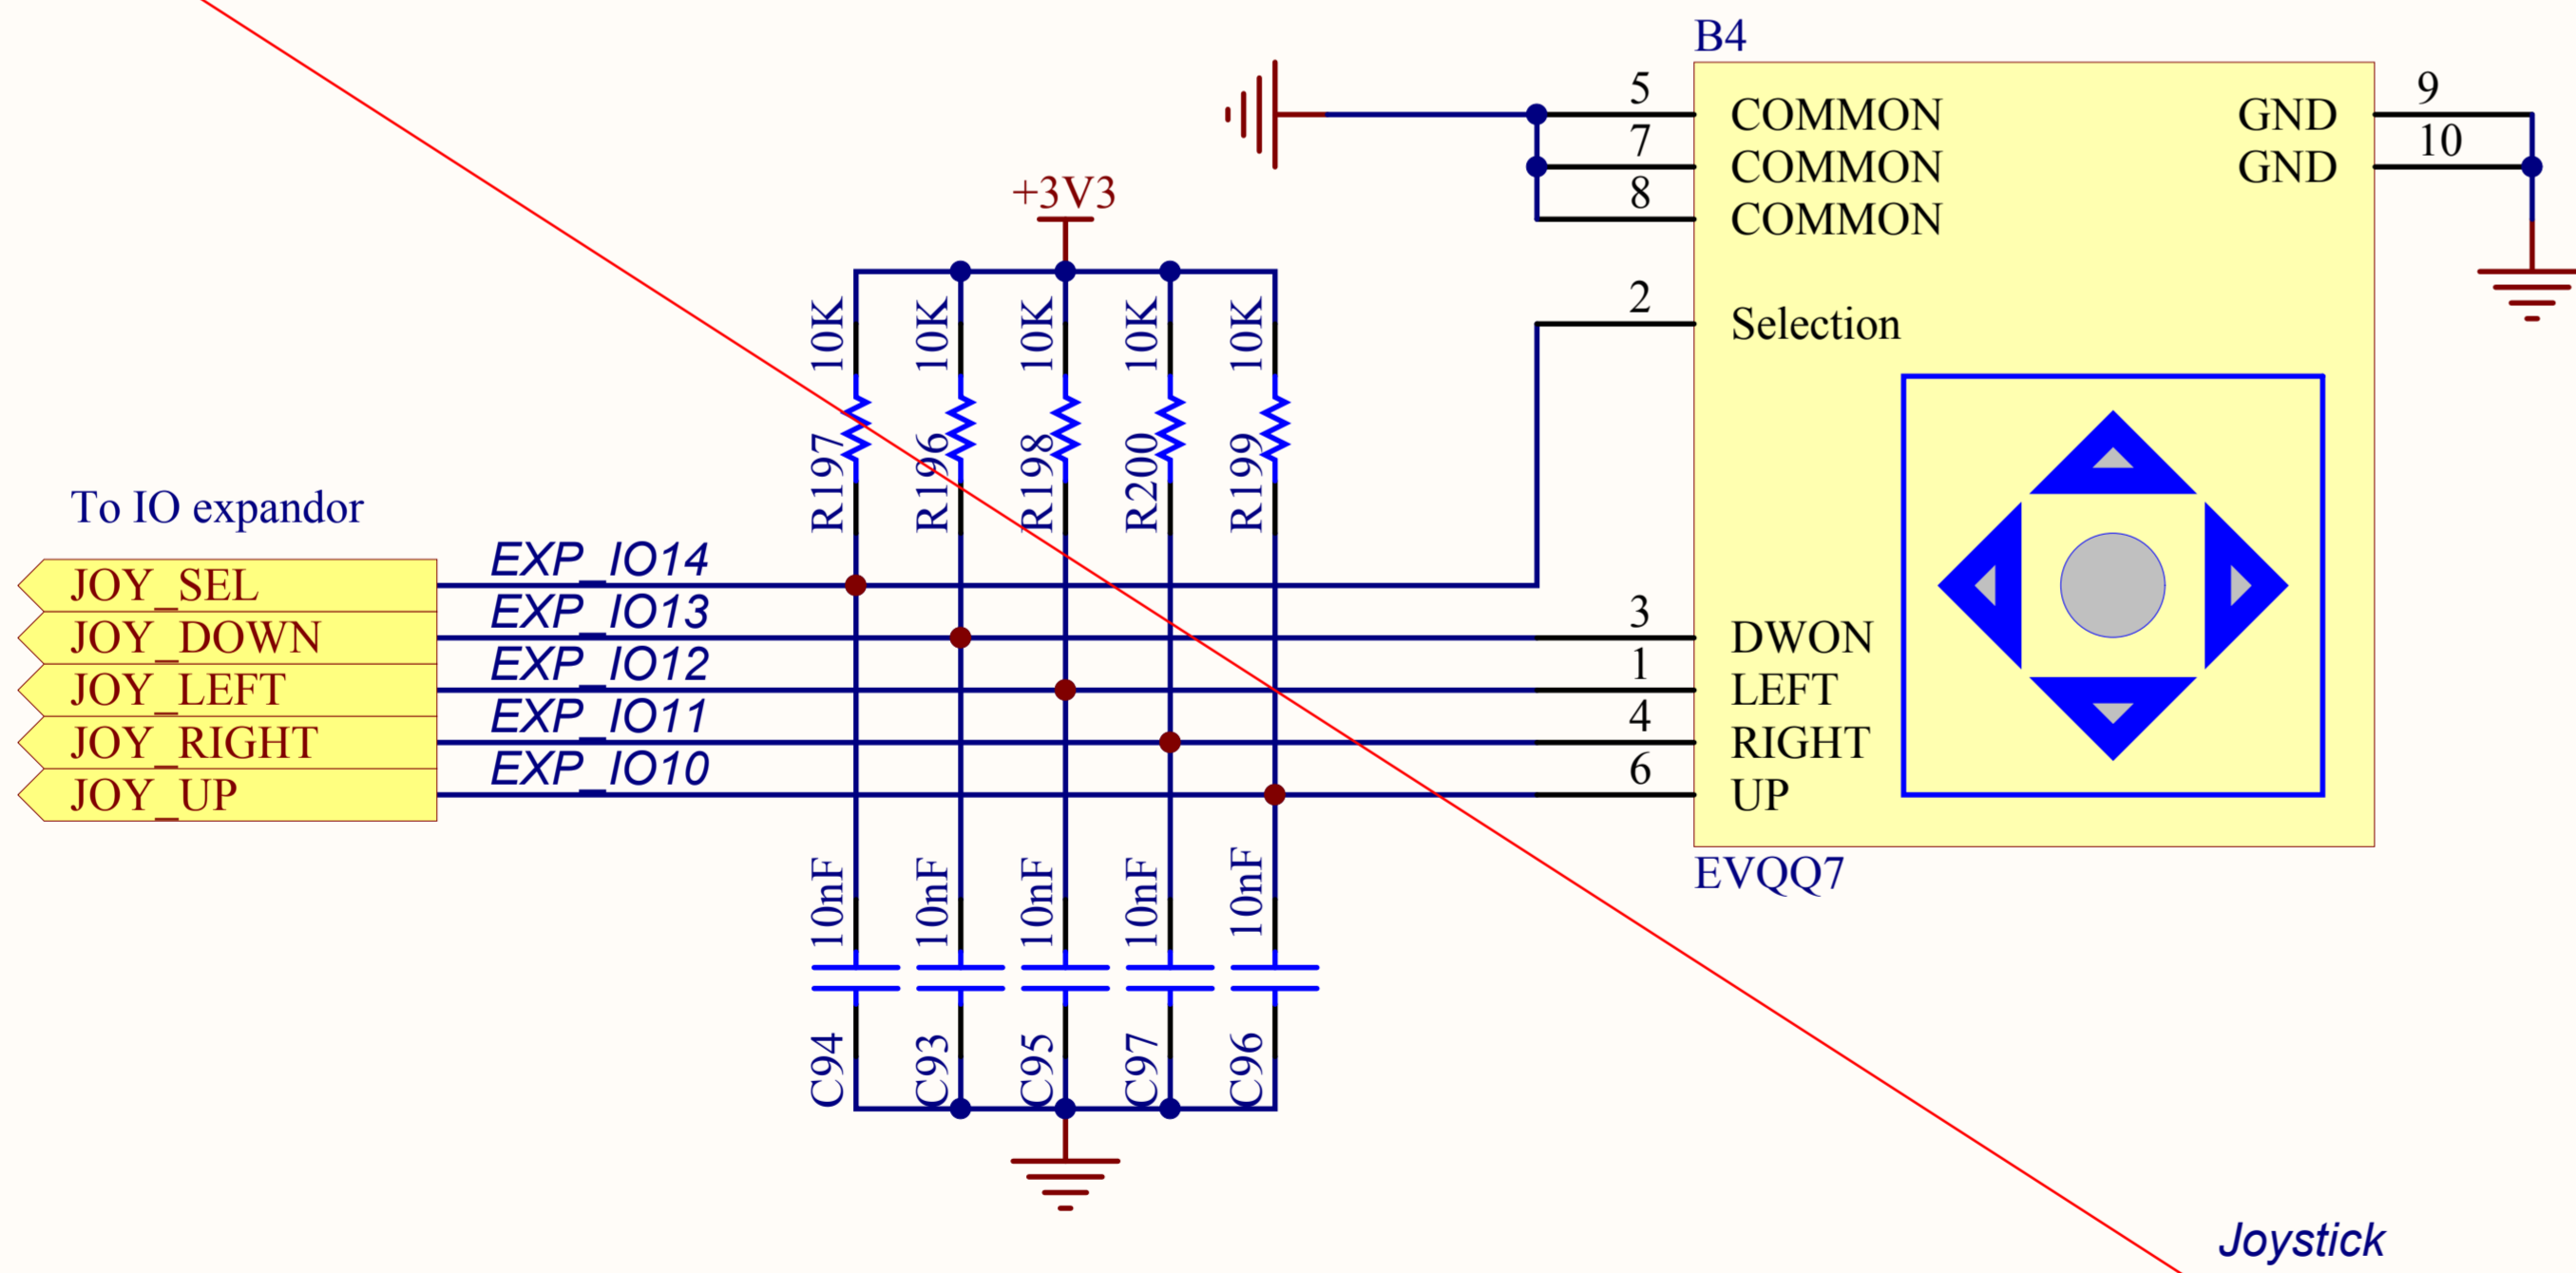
B4
5
COMMON
7
COMMON
8
COMMON
GND
9
GND
10
+3V3
10K
10K
10K
10K
10K
2
Selection
R197
R196
R198
R200
R199
To IO expandor
JOY_SEL
EXP_IO14
JOY_DOWN
EXP_IO13
3
DWON
JOY_LEFT
EXP_IO12
1
LEFT
JOY_RIGHT
EXP_IO11
4
RIGHT
JOY_UP
EXP_IO10
6
UP
EVQQ7
10nF
10nF
10nF
10nF
10nF
C94
C93
C95
C97
C96
Joystick